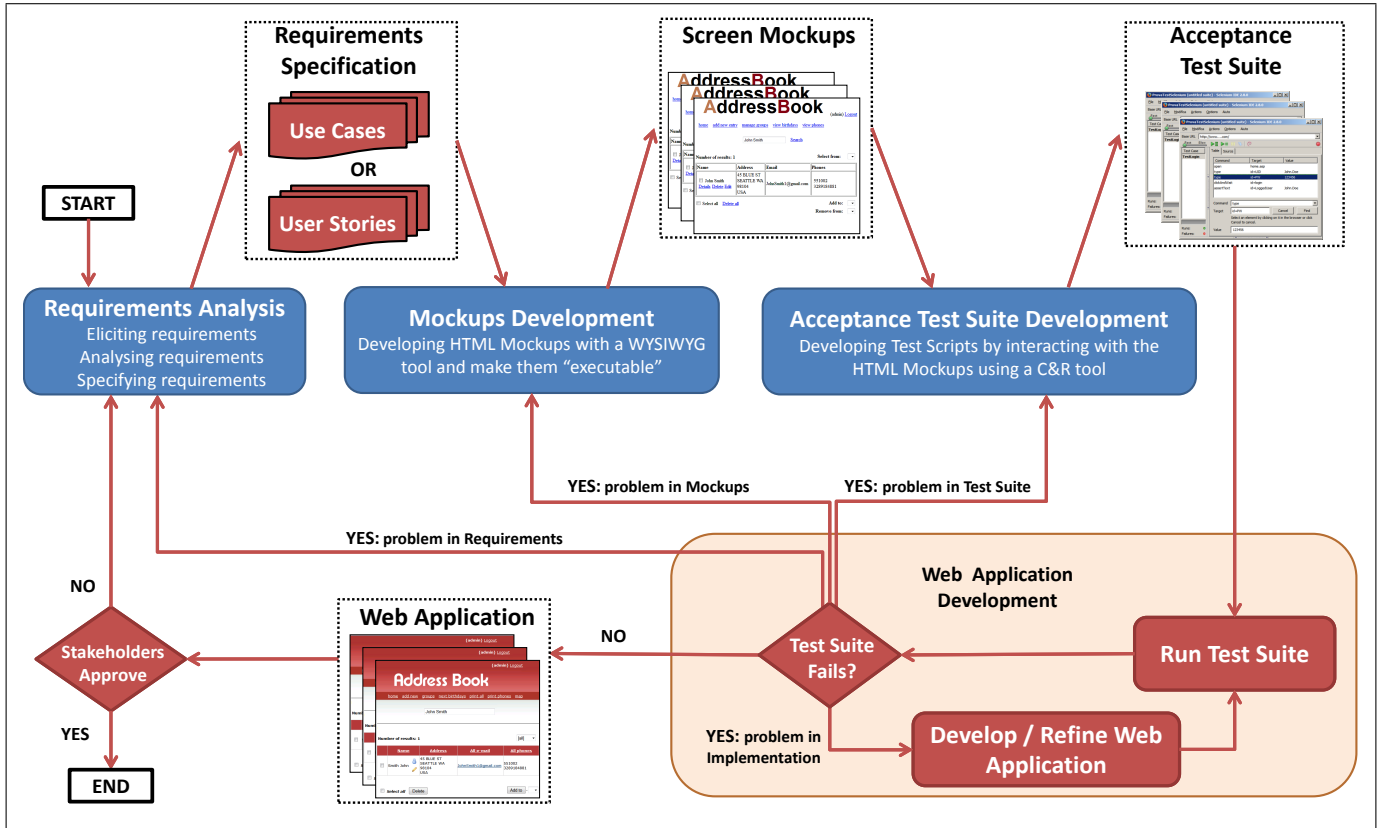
START

Requirements Specification

Use Cases

OR

User Stories

Requirements Analysis
Eliciting requirements
Analysing requirements
Specifying requirements

Screen Mockups

AddressBook

(admin) Logout

home add new entry manage groups view birthdays view phones

John Smith Search

Number of results: 1

Select from:

| Name | Address | Email | Phones |
|---|---|---|---|
| John Smith Details Delete Edit | 45 BLUE ST SEATTLE WA 98104 USA | JohnSmith1@gmail.com | 551002 3209184881 |

Select all Delete all

Add to:

Remove from:

Mockups Development
Developing HTML Mockups with a WYSIWYG tool and make them "executable"

Acceptance Test Suite

Acceptance Test Suite Development
Developing Test Scripts by interacting with the HTML Mockups using a C&R tool

YES: problem in Mockups

YES: problem in Test Suite

YES: problem in Requirements

Web Application Development

NO

Stakeholders Approve

YES

END

Web Application

Address Book

(admin) Logout

John Smith

Number of results: 1

| Name | Address | All e-mail | All phones |
|---|---|---|---|
| Smith John | 45 BLUE ST SEATTLE WA 98104 USA | JohnSmith1@gmail.com | 551002 3209184881 |

Select all Delete

Add to

NO

Test Suite Fails?

Run Test Suite

YES: problem in Implementation

Develop / Refine Web Application